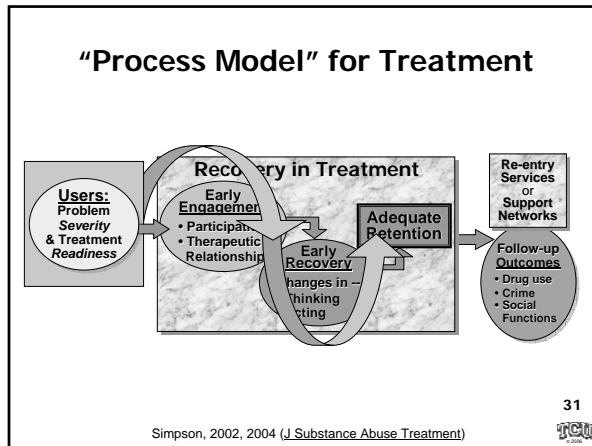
"Process Model" for Treatment

Users:
Problem
Severity
& Treatment
Readiness

Recovery in Treatment

Early
Engagement
• Participation
• Therapeutic
Relationship

Early
Recovery
Changes in –
Thinking
Acting

Adequate
Retention

Re-entry
Services
or
Support
Networks

Follow-up
Outcomes
• Drug use
• Crime
• Social
Functions

31

Simpson, 2002, 2004 (J Substance Abuse Treatment)

TCU
© 2006